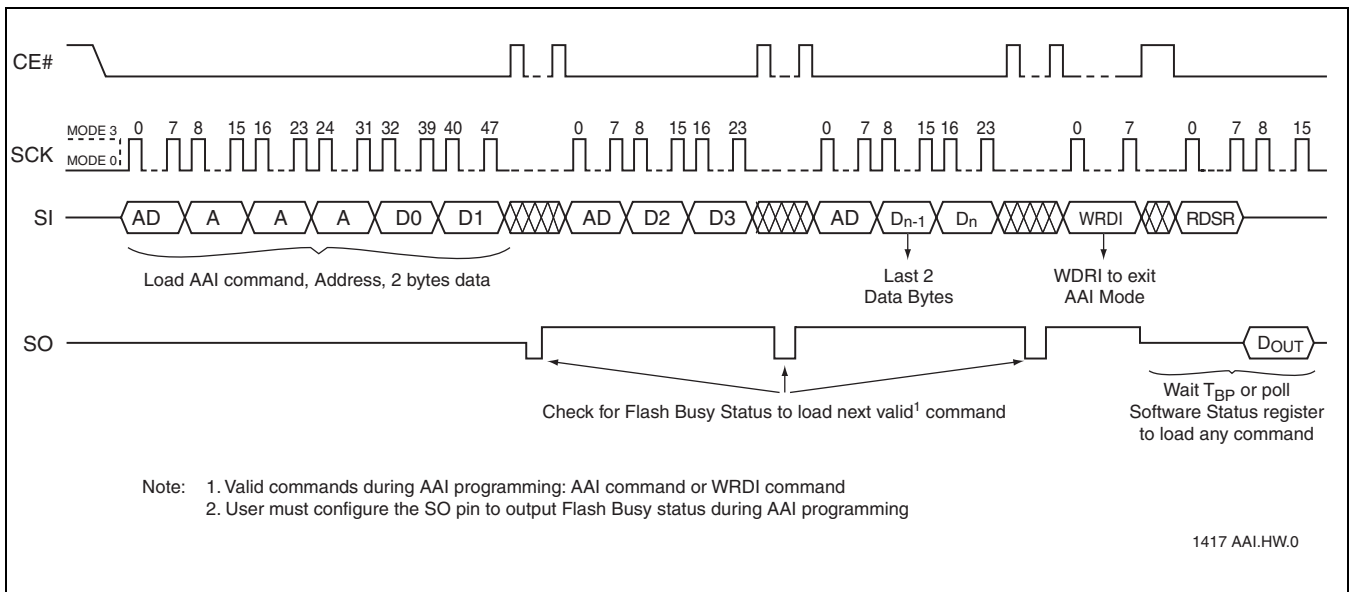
CE#

SCK MODE 3 MODE 0 0 7 8 15 16 23 24 31 32 39 40 47 0 7 8 15 16 23 0 7 8 15 16 23 0 7 0 7 8 15

SI AD A A A D0 D1 AD D2 D3 AD $D_{n-1}$ $D_n$ WRDI RDSR

Load AAI command, Address, 2 bytes data

Last 2 Data Bytes

WDRI to exit AAI Mode

SO $D_{OUT}$

Check for Flash Busy Status to load next valid$^1$ command

Wait $T_{BP}$ or poll Software Status register to load any command

Note: 1. Valid commands during AAI programming: AAI command or WRDI command
2. User must configure the SO pin to output Flash Busy status during AAI programming

1417 AAI.HW.0